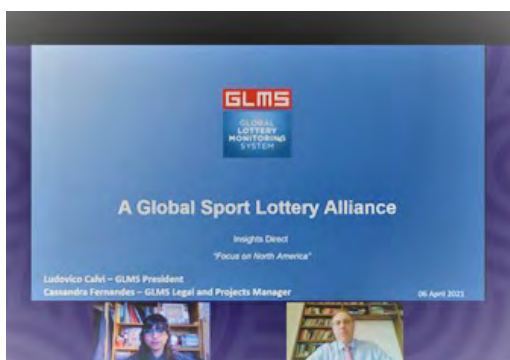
GLMS
GLOBAL LOTTERY MONITORING SYSTEM

A Global Sport Lottery Alliance

Insights Direct
"Focus on North America"

Ludovico Calvi – GLMS President
Cassandra Fernandes – GLMS Legal and Projects Manager

06 April 2021